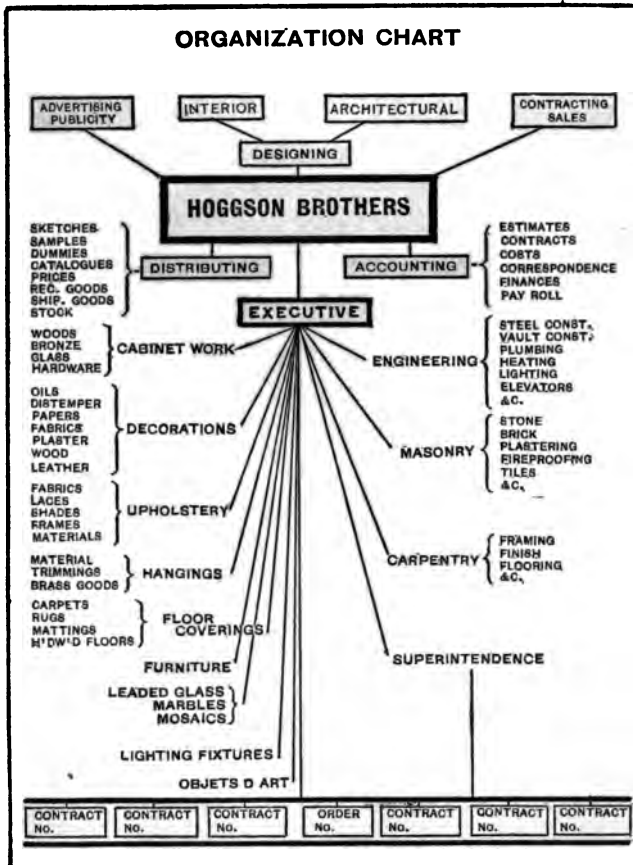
ORGANIZATION CHART

ADVERTISING PUBLICITY

INTERIOR

ARCHITECTURAL

CONTRACTING SALES

DESIGNING

HOGGSON BROTHERS

SKETCHES
SAMPLES
DUMMIES
CATALOGUES
PRICES
REC. GOODS
SHIP. GOODS
STOCK

DISTRIBUTING

ACCOUNTING

ESTIMATES
CONTRACTS
COSTS
CORRESPONDENCE
FINANCES
PAY ROLL

EXECUTIVE

WOODS
BRONZE
GLASS
HARDWARE

CABINET WORK

ENGINEERING

STEEL CONST.
VAULT CONST.
PLUMBING
HEATING
LIGHTING
ELEVATORS
&C.

OILS
DISTEMPER
PAPERS
FABRICS
PLASTER
WOOD
LEATHER

DECORATIONS

MASONRY

STONE
BRICK
PLASTERING
FIREPROOFING
TILES
&C.

FABRICS
LACES
SHADES
FRAMES
MATERIALS

UPHOLSTERY

CARPENTRY

FRAMING
FINISH
FLOORING
&C.

MATERIAL
TRIMMINGS
BRASS GOODS

HANGINGS

CARPETS
RUGS
MATTINGS
H'DW'D FLOORS

FLOOR COVERINGS

FURNITURE

SUPERINTENDENCE

LEADED GLASS
MARBLES
MOSAICS

LIGHTING FIXTURES

OBJETS D ART

| CONTRACT NO. | CONTRACT NO. | CONTRACT NO. | ORDER NO. | CONTRACT NO. | CONTRACT NO. | CONTRACT NO. |
|---|---|---|---|---|---|---|